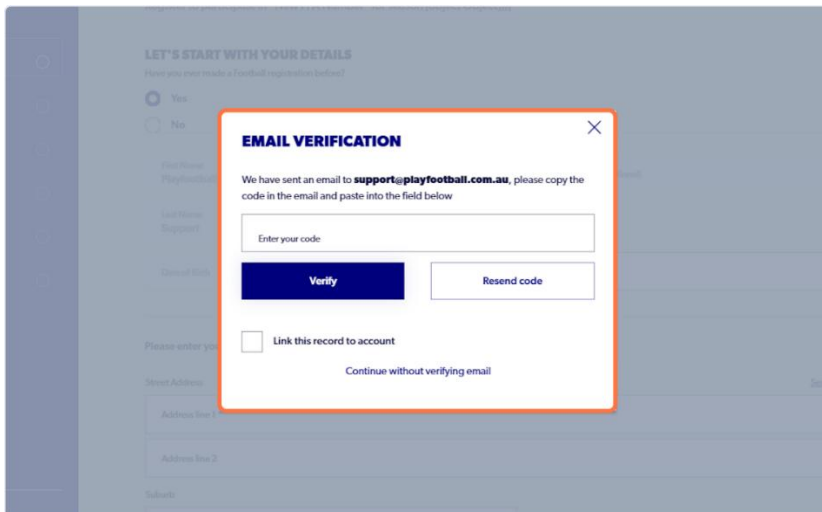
LET'S START WITH YOUR DETAILS

Have you ever made a Football registration before?

Yes

No

EMAIL VERIFICATION

We have sent an email to **support@playfootball.com.au**, please copy the code in the email and paste into the field below

Enter your code

Verify

Resend code

Link this record to account

Continue without verifying email

Please enter you

Street Address

Address line 1

Address line 2

Suburb